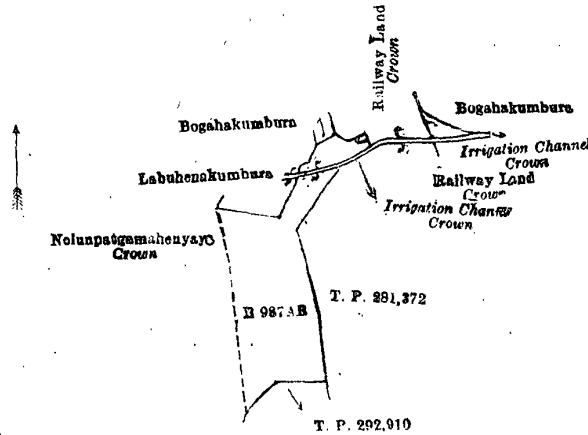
Railway Land
Crown

Bogahakumbura

Bogahakumbura

Irrigation Channel
Crown

Labuhenakumbura

Railway Land
Crown

Irrigation Channel
Crown

Nelunpatgamahenyaya
Crown

T. P. 281,372

B 987 AB

T. P. 292,910